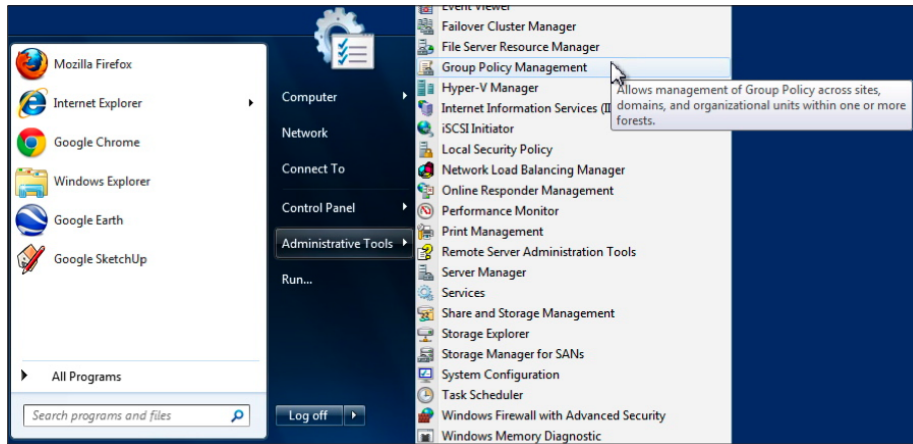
Mozilla Firefox
Internet Explorer
Google Chrome
Windows Explorer
Google Earth
Google SketchUp

All Programs

Search programs and files

Computer
Network
Connect To
Control Panel
Administrative Tools
Run...

Log off

Event Viewer
Failover Cluster Manager
File Server Resource Manager
Group Policy Management
Hyper-V Manager
Internet Information Services (II
iSCSI Initiator
Local Security Policy
Network Load Balancing Manager
Online Responder Management
Performance Monitor
Print Management
Remote Server Administration Tools
Server Manager
Services
Share and Storage Management
Storage Explorer
Storage Manager for SANs
System Configuration
Task Scheduler
Windows Firewall with Advanced Security
Windows Memory Diagnostic

Allows management of Group Policy across sites, domains, and organizational units within one or more forests.